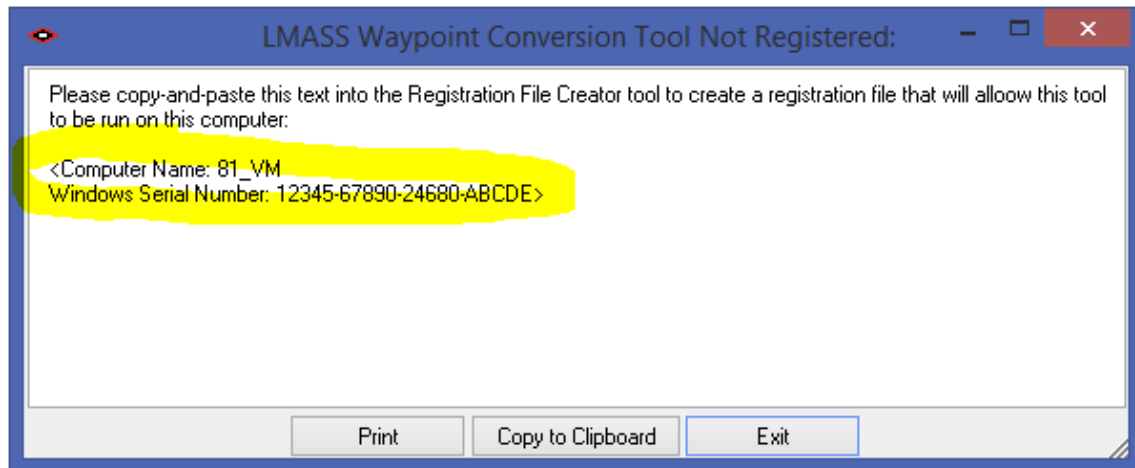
LMASS Waypoint Conversion Tool Not Registered:

Please copy-and-paste this text into the Registration File Creator tool to create a registration file that will alloow this tool to be run on this computer:

<Computer Name: 81_VM
Windows Serial Number: 12345-67890-24680-ABCDE>

Print | Copy to Clipboard | Exit